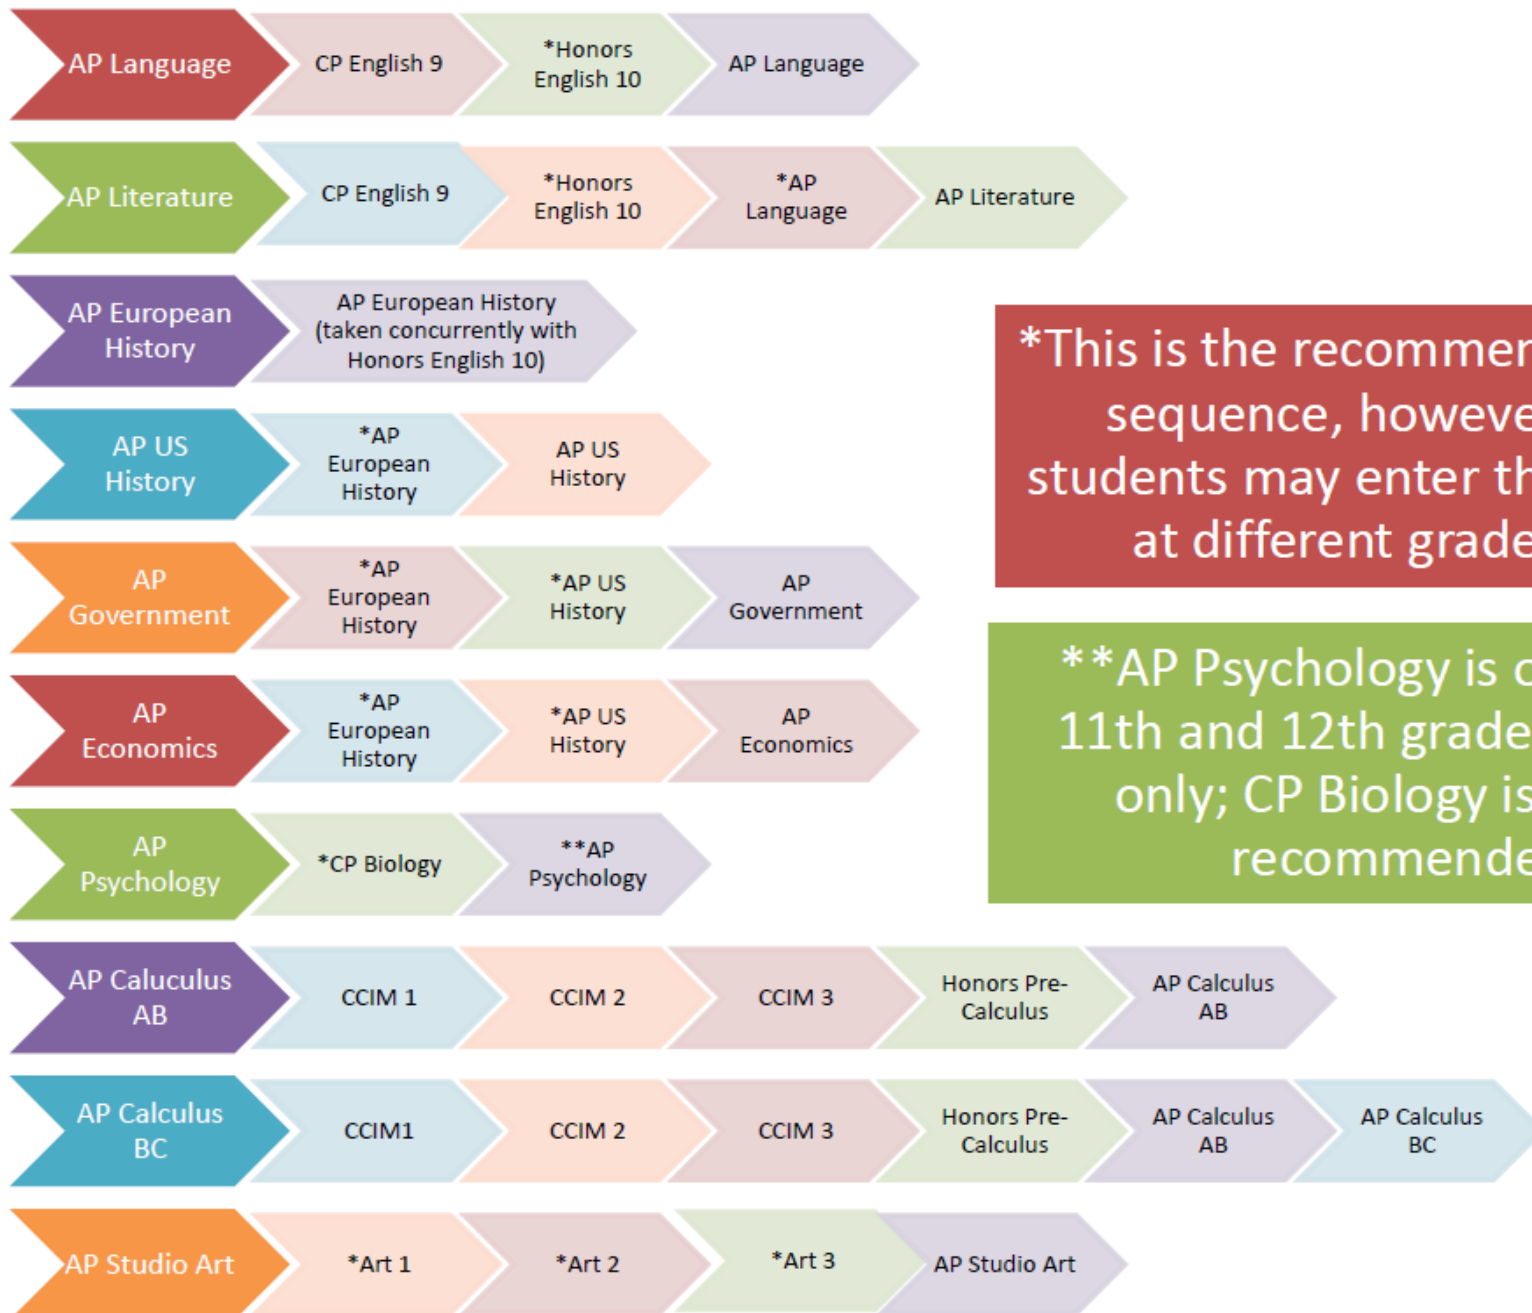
AP Language
CP English 9
*Honors English 10
AP Language

AP Literature
CP English 9
*Honors English 10
*AP Language
AP Literature

AP European History
AP European History (taken concurrently with Honors English 10)

AP US History
*AP European History
AP US History

AP Government
*AP European History
*AP US History
AP Government

AP Economics
*AP European History
*AP US History
AP Economics

AP Psychology
*CP Biology
**AP Psychology

AP Caluculus AB
CCIM 1
CCIM 2
CCIM 3
Honors Pre-Calculus
AP Calculus AB

AP Calculus BC
CCIM1
CCIM 2
CCIM 3
Honors Pre-Calculus
AP Calculus AB
AP Calculus BC

AP Studio Art
*Art 1
*Art 2
*Art 3
AP Studio Art

*This is the recommen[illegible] sequence, howeve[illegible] students may enter th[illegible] at different grade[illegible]

**AP Psychology is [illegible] 11th and 12th grade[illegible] only; CP Biology is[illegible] recommende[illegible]